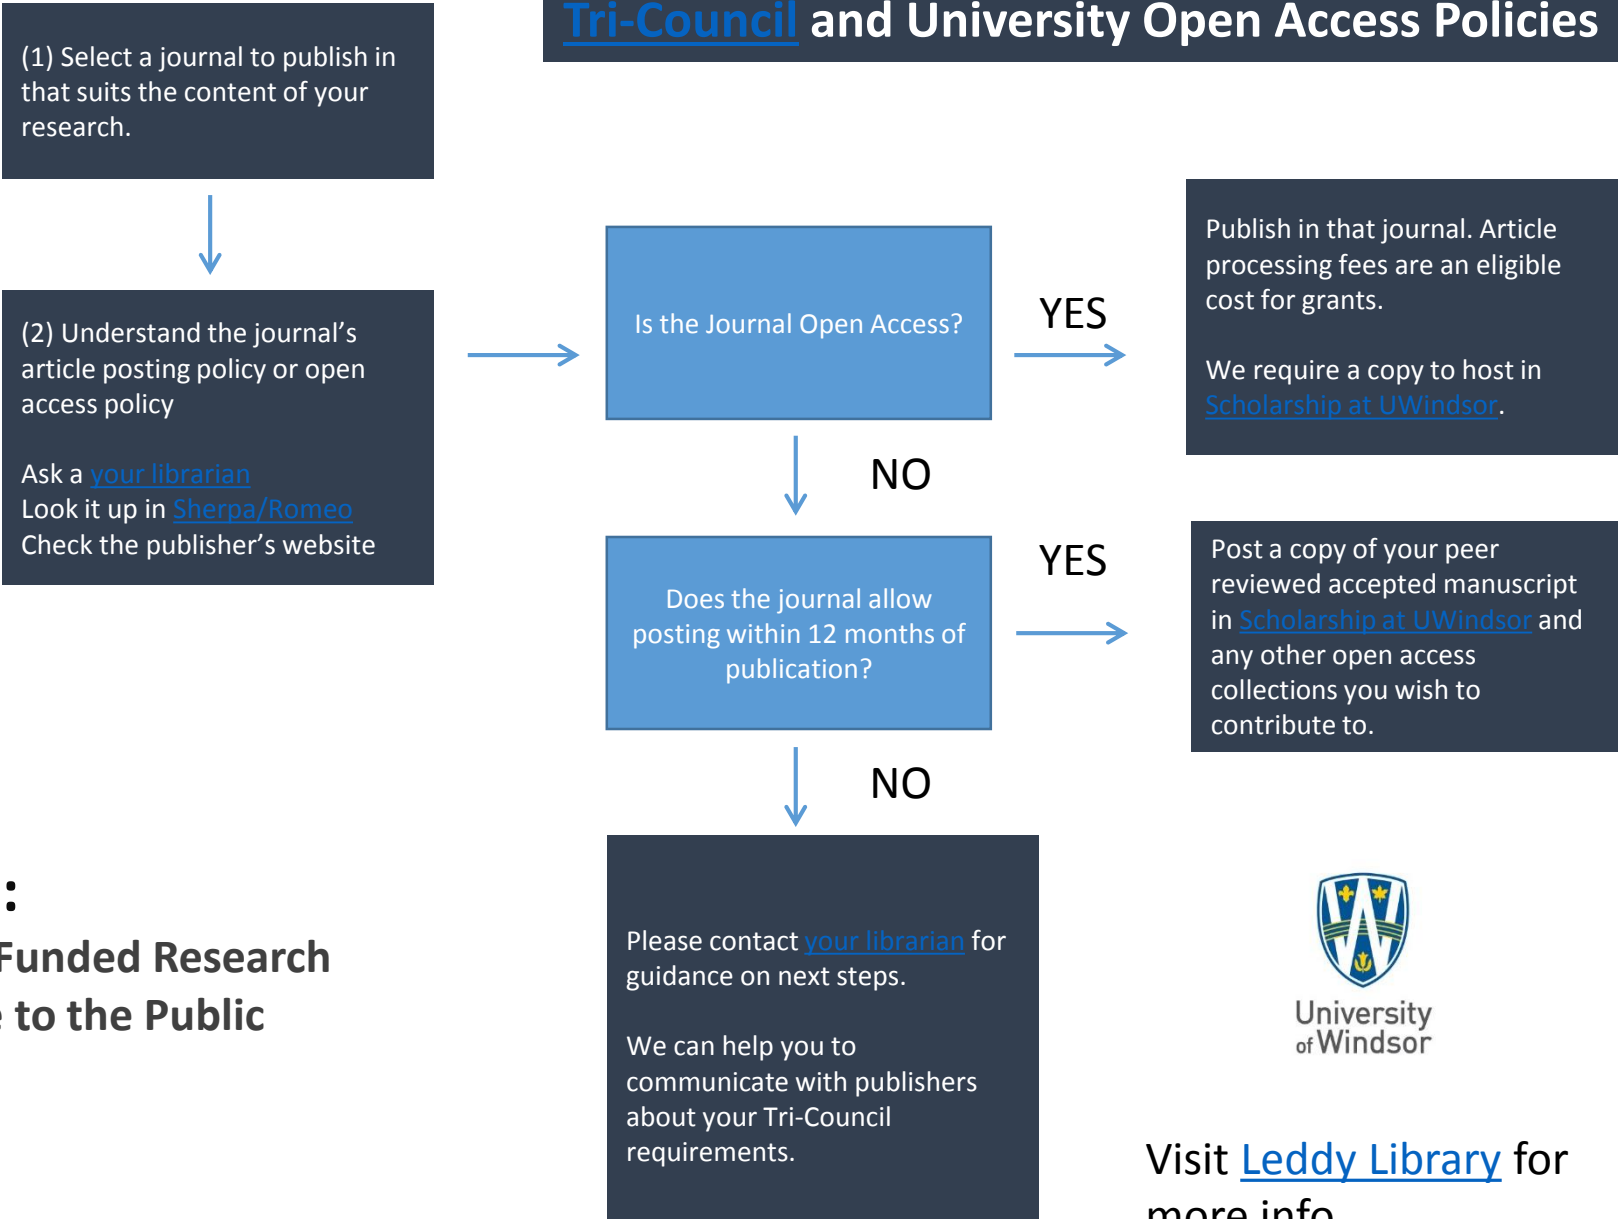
Tri-Council and University Open Access Policies

(1) Select a journal to publish in that suits the content of your research.

(2) Understand the journal's article posting policy or open access policy

Ask a your librarian
Look it up in Sherpa/Romeo
Check the publisher's website

Is the Journal Open Access?

YES

Publish in that journal. Article processing fees are an eligible cost for grants.

We require a copy to host in Scholarship at UWindsor.

NO

Does the journal allow posting within 12 months of publication?

YES

Post a copy of your peer reviewed accepted manuscript in Scholarship at UWindsor and any other open access collections you wish to contribute to.

NO

:
Funded Research
to the Public

Please contact your librarian for guidance on next steps.

We can help you to communicate with publishers about your Tri-Council requirements.

University of Windsor

Visit Leddy Library for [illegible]